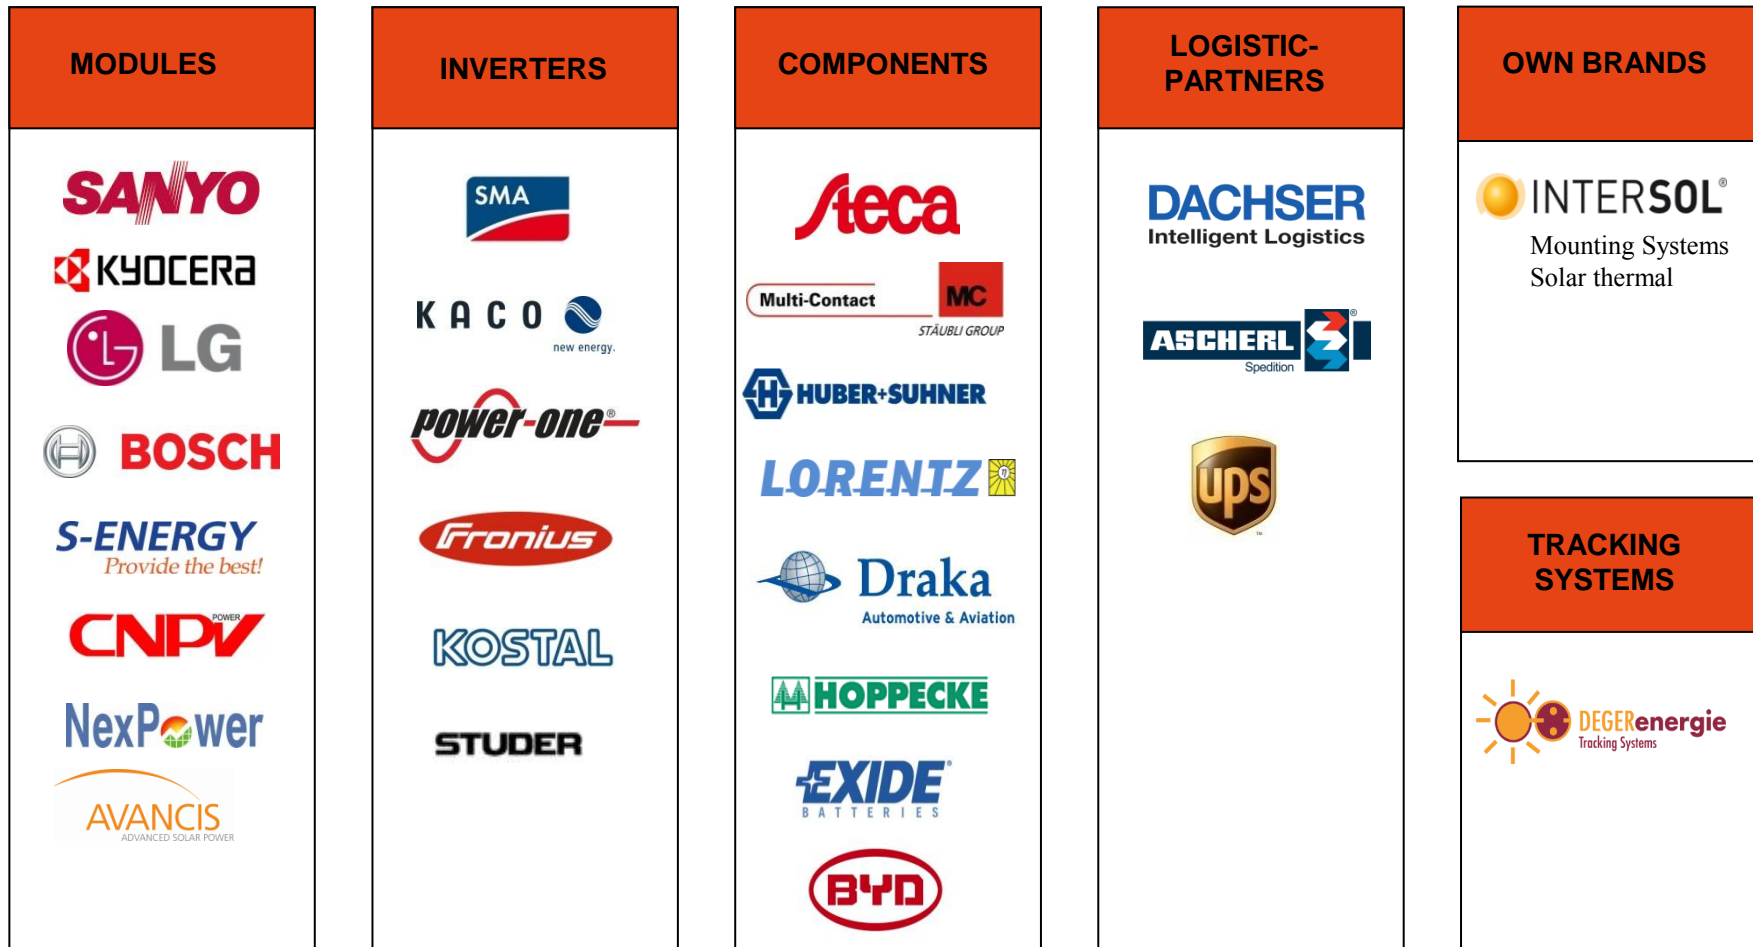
MODULES

SANYO

KYOCERA

LG

BOSCH

S-ENERGY
Provide the best!

CNPV POWER

NexPower

AVANCIS
ADVANCED SOLAR POWER

INVERTERS

SMA

KACO
new energy.

power-one®

Fronius

KOSTAL

STUDER

COMPONENTS

Steca

Multi-Contact MC
STÄUBLI GROUP

HUBER+SUHNER

LORENTZ

Draka
Automotive & Aviation

HOPPECKE

EXIDE
BATTERIES

BYD

LOGISTIC-PARTNERS

DACHSER
Intelligent Logistics

ASCHERL
Spedition

ups

OWN BRANDS

INTERSOL®
Mounting Systems
Solar thermal

TRACKING SYSTEMS

DEGERenergie
Tracking Systems